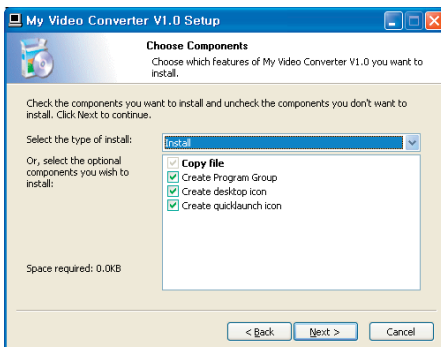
My Video Converter V1.0 Setup

Choose Components

Choose which features of My Video Converter V1.0 you want to install.

Check the components you want to install and uncheck the components you don't want to install. Click Next to continue.

Select the type of install:

Install

Or, select the optional components you wish to install:

Copy file
Create Program Group
Create desktop icon
Create quicklaunch icon

Space required: 0.0KB

< Back
Next >
Cancel